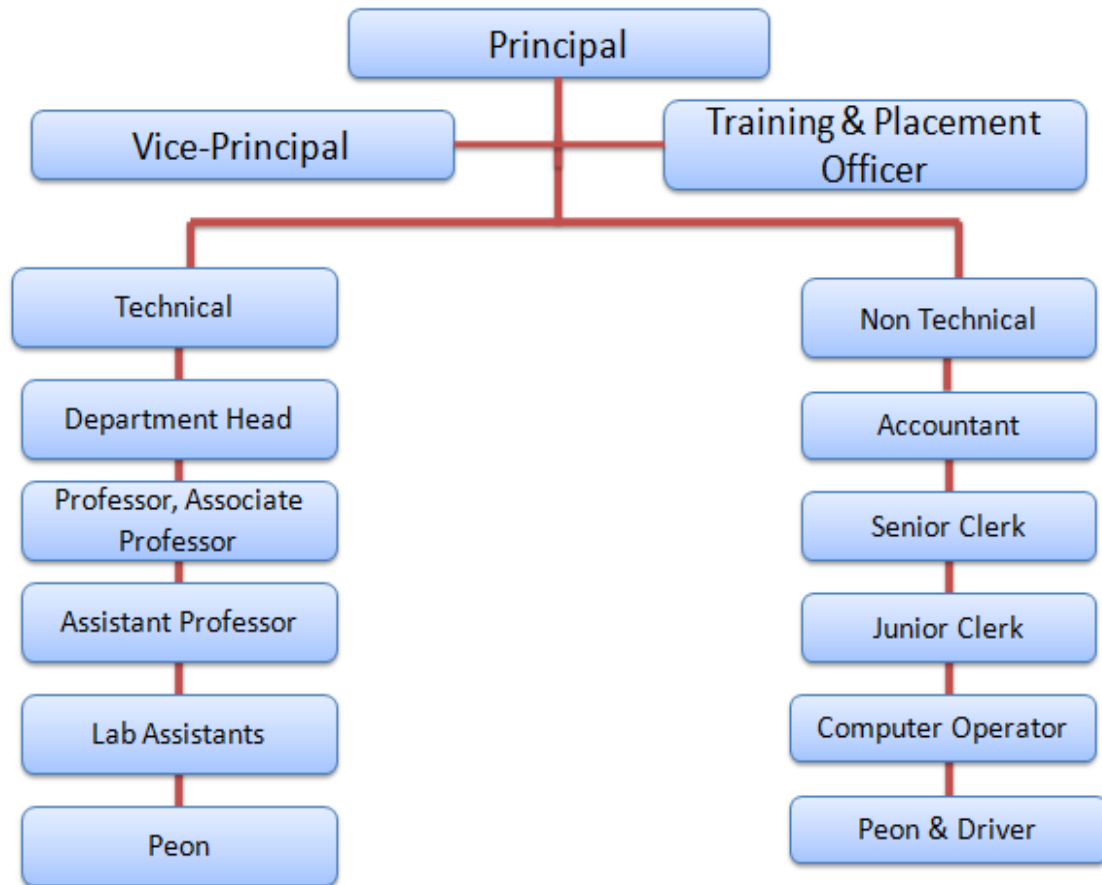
Principal

Vice-Principal

Training & Placement Officer

Technical

Department Head

Professor, Associate Professor

Assistant Professor

Lab Assistants

Peon

Non Technical

Accountant

Senior Clerk

Junior Clerk

Computer Operator

Peon & Driver